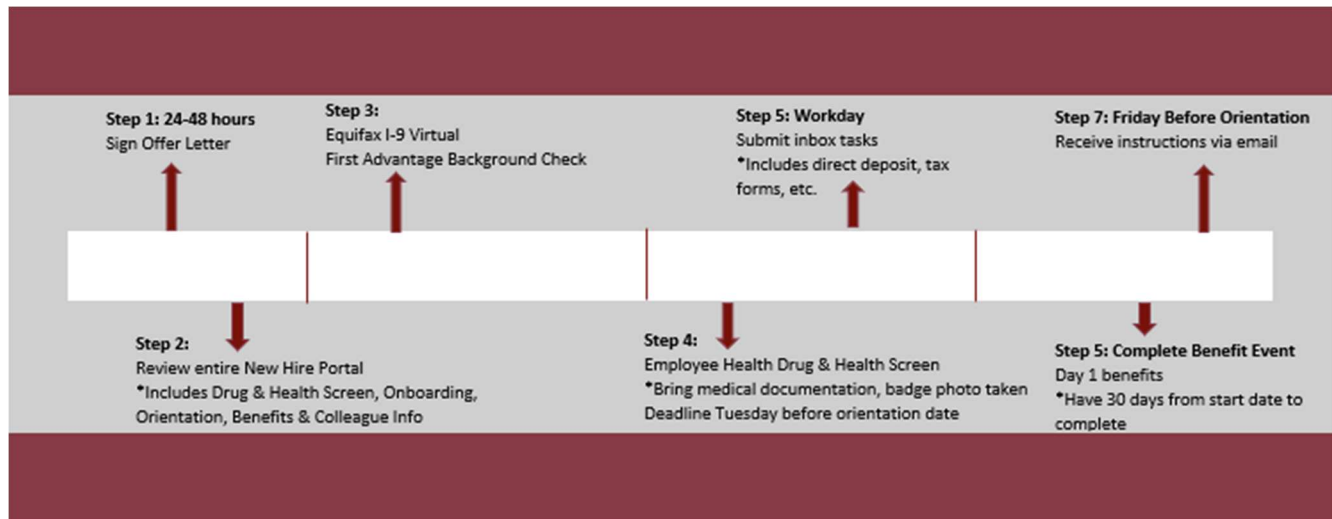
**Step 1: 24-48 hours**
Sign Offer Letter

**Step 3:**
Equifax I-9 Virtual
First Advantage Background Check

**Step 5: Workday**
Submit inbox tasks
*Includes direct deposit, tax forms, etc.

**Step 7: Friday Before Orientation**
Receive instructions via email

**Step 2:**
Review entire New Hire Portal
*Includes Drug & Health Screen, Onboarding, Orientation, Benefits & Colleague Info

**Step 4:**
Employee Health Drug & Health Screen
*Bring medical documentation, badge photo taken
Deadline Tuesday before orientation date

**Step 5: Complete Benefit Event**
Day 1 benefits
*Have 30 days from start date to complete